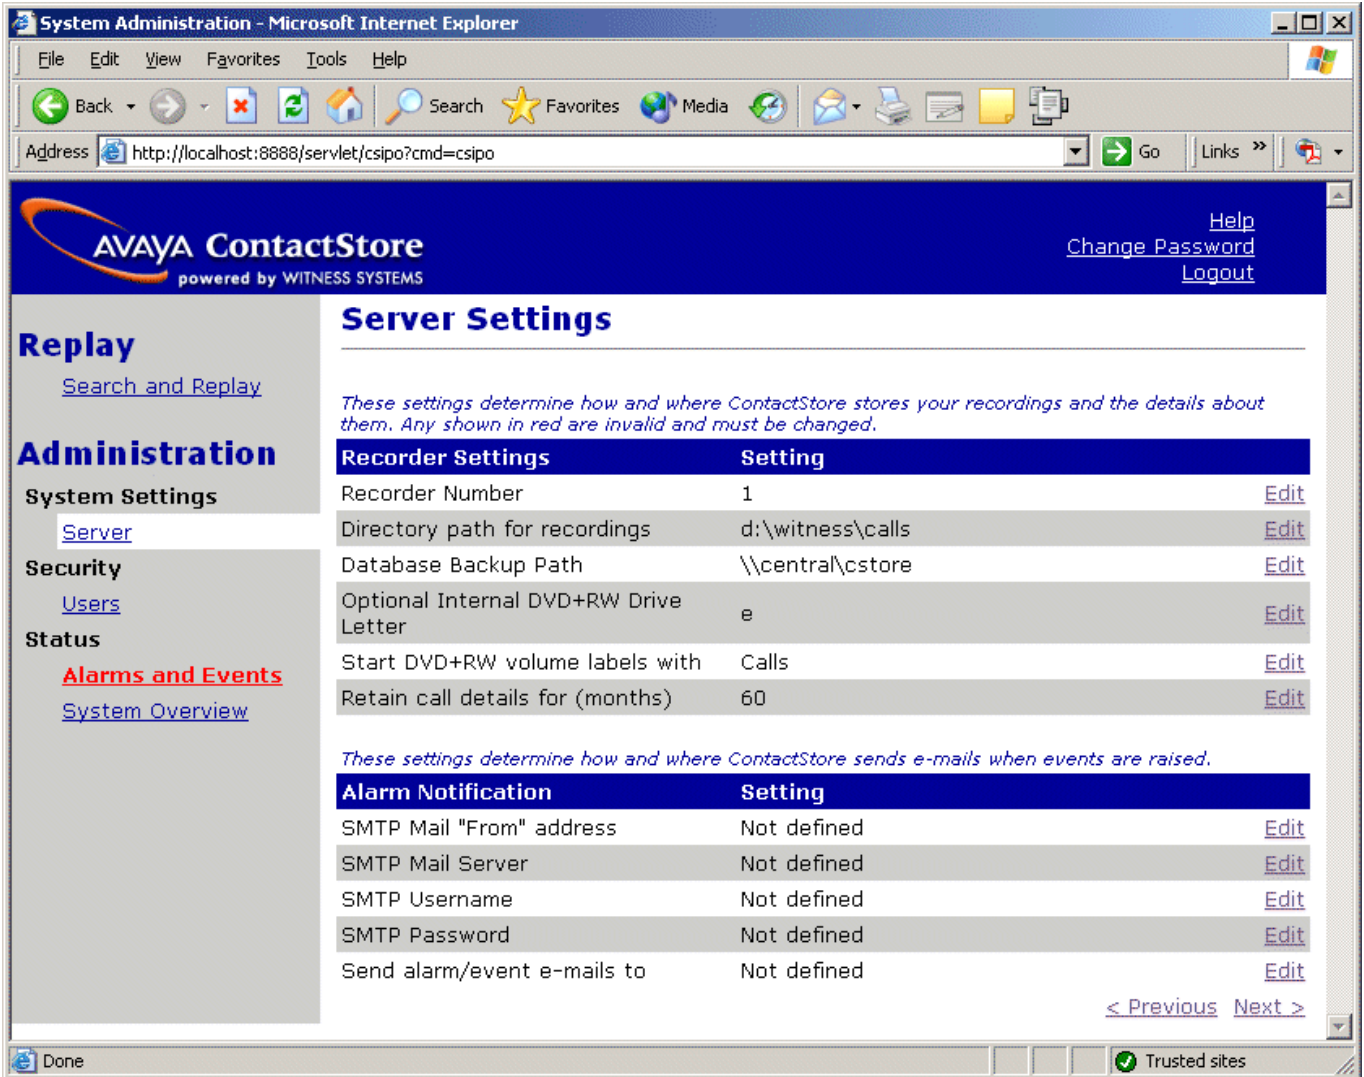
System Administration - Microsoft Internet Explorer

File Edit View Favorites Tools Help

Back Search Favorites Media

Address http://localhost:8888/servlet/csipo?cmd=csipo Go Links »

AVAYA ContactStore
powered by WITNESS SYSTEMS

Help
Change Password
Logout

Replay
Search and Replay

Administration
System Settings
Server
Security
Users
Status
Alarms and Events
System Overview

Server Settings

These settings determine how and where ContactStore stores your recordings and the details about them. Any shown in red are invalid and must be changed.

| Recorder Settings | Setting | |
|---|---|---|
| Recorder Number | 1 | Edit |
| Directory path for recordings | d:\witness\calls | Edit |
| Database Backup Path | \\central\cstore | Edit |
| Optional Internal DVD+RW Drive Letter | e | Edit |
| Start DVD+RW volume labels with | Calls | Edit |
| Retain call details for (months) | 60 | Edit |

These settings determine how and where ContactStore sends e-mails when events are raised.

| Alarm Notification | Setting | |
|---|---|---|
| SMTP Mail "From" address | Not defined | Edit |
| SMTP Mail Server | Not defined | Edit |
| SMTP Username | Not defined | Edit |
| SMTP Password | Not defined | Edit |
| Send alarm/event e-mails to | Not defined | Edit |

< Previous Next >

Done Trusted sites